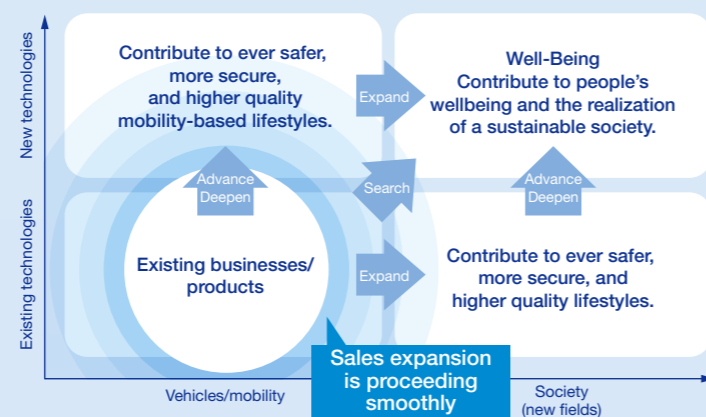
New technologies

Existing technologies

Contribute to ever safer, more secure, and higher quality mobility-based lifestyles.

Expand

Well-Being
Contribute to people's wellbeing and the realization of a sustainable society.

Advance
Deepen

Search

Advance
Deepen

Existing businesses/ products

Expand

Contribute to ever safer, more secure, and higher quality lifestyles.

Sales expansion is proceeding smoothly

Vehicles/mobility

Society (new fields)